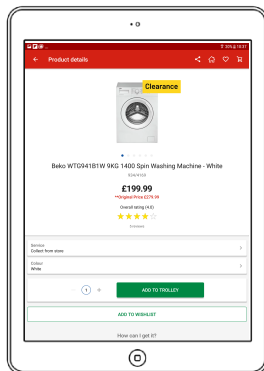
32% 10:01

Product details

Clearance

Beko WTG941B1W 9KG 1400 Spin Washing Machine - White

824/4108

£199.99

**Original Price £279.99

Overall rating (4.0)

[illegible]

Services
Collect from store

Colour
White

1

ADD TO TROLLEY

ADD TO WISHLIST

How can I get it?